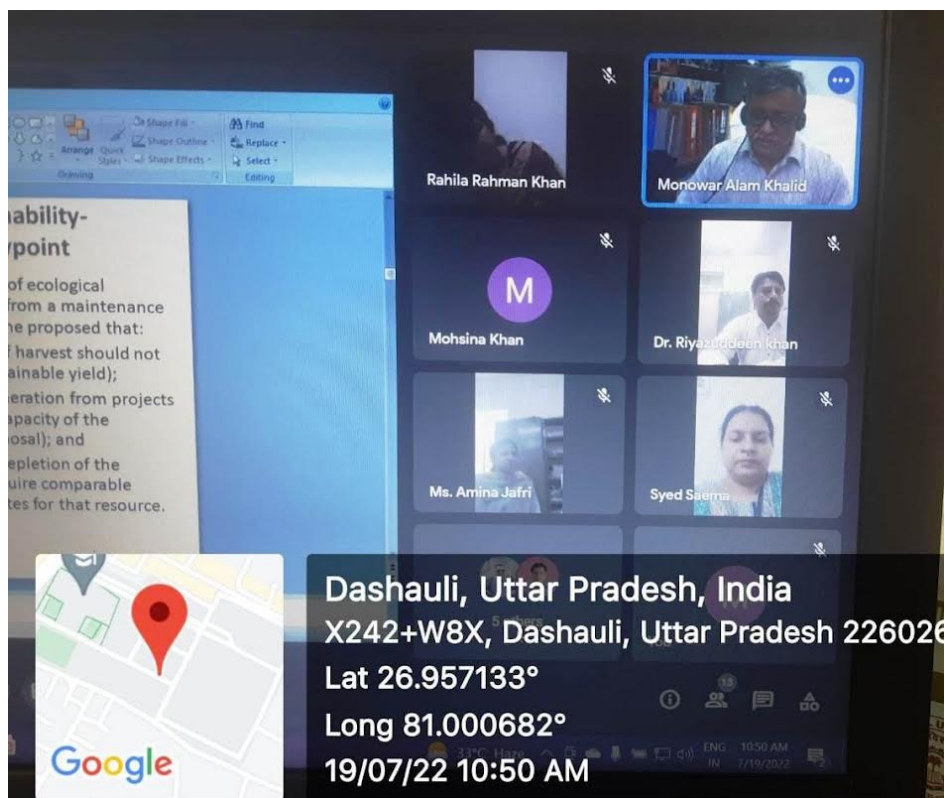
Shape Fill
Shape Outline
Shape Effects
Arrange
Quick Styles
Drawing
Find
Replace
Select
Editing

ability-
point

of ecological
from a maintenance
he proposed that:
f harvest should not
ainable yield);
eration from projects
pacity of the
osal); and
epletion of the
uire comparable
tes for that resource.

Rahila Rahman Khan
Monowar Alam Khalid
M
Mohsina Khan
Dr. Riyazuddeen khan
Ms. Amina Jafri
Syed Saema
5 others
You

13

33°C Haze
ENG IN
10:50 AM 7/19/2022

Google
Dashauli, Uttar Pradesh, India
X242+W8X, Dashauli, Uttar Pradesh 226026
Lat 26.957133°
Long 81.000682°
19/07/22 10:50 AM